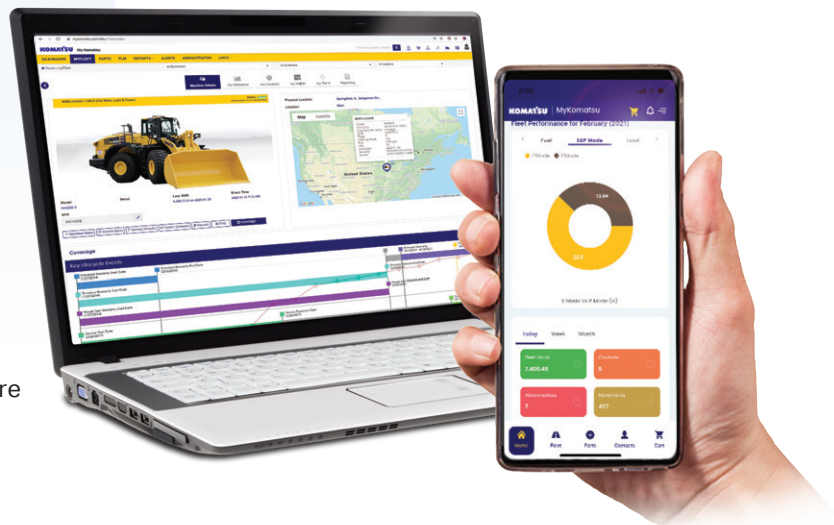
KOMATSU My Komatsu

DASHBOARD MY FLEET PARTS PLM REPORTS ALERTS ADMINISTRATION LINKS

Machine Details

Coverage

Key Lifecycle Events

re

KOMATSU | MyKomatsu

Fleet Performance for February (2021)

Fuel E&P Mode Load

P Mode E Mode

12.04

82.0

E Mode Vs P Mode (h)

Today Week Month

7,405.45

5

7

457

Home Fleet Parts Contacts Cart